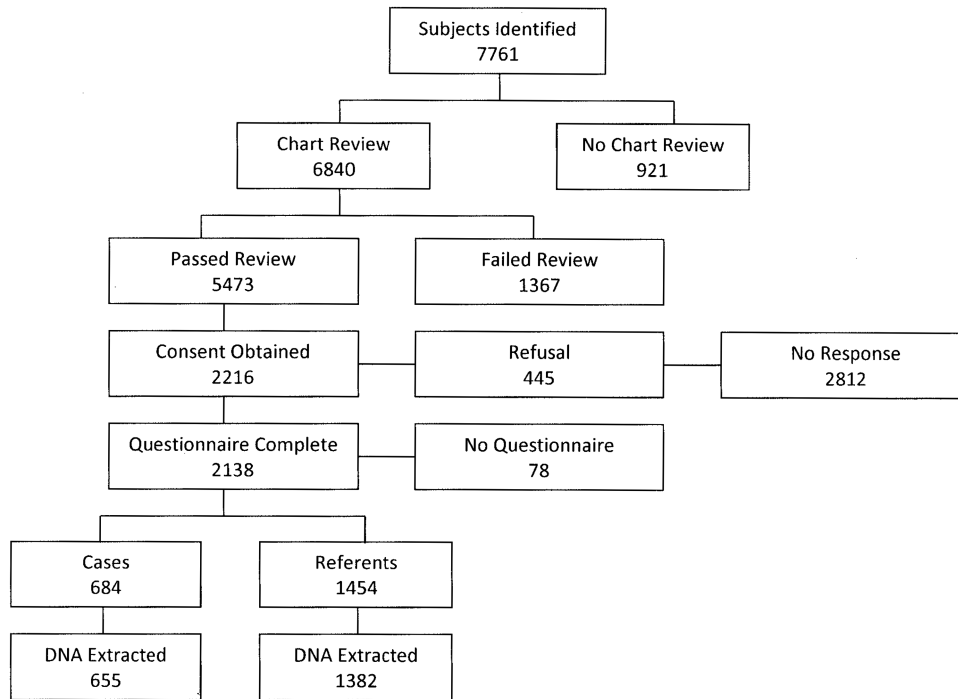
Subjects Identified
7761

Chart Review
6840

No Chart Review
921

Passed Review
5473

Failed Review
1367

Consent Obtained
2216

Refusal
445

No Response
2812

Questionnaire Complete
2138

No Questionnaire
78

Cases
684

Referents
1454

DNA Extracted
655

DNA Extracted
1382